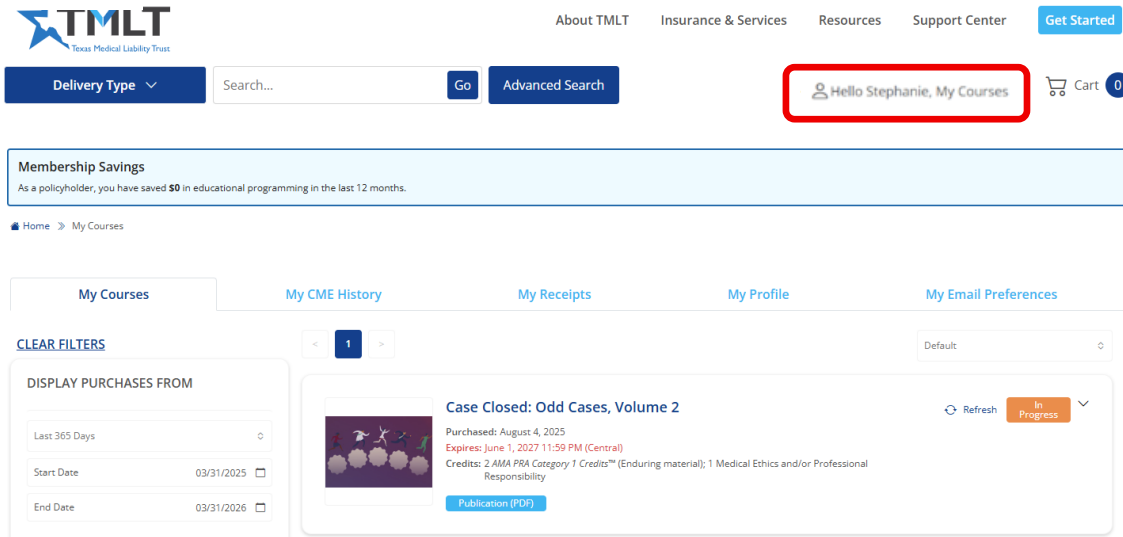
TMLT
Texas Medical Liability Trust

About TMLT Insurance & Services Resources Support Center Get Started

Delivery Type Search... Go Advanced Search

Hello Stephanie, My Courses

Cart 0

Membership Savings
As a policyholder, you have saved **$0** in educational programming in the last 12 months.

Home » My Courses

| My Courses | My CME History | My Receipts | My Profile | My Email Preferences |
|---|---|---|---|---|

CLEAR FILTERS

< 1 >

Default

DISPLAY PURCHASES FROM

Last 365 Days

Start Date 03/31/2025

End Date 03/31/2026

Case Closed: Odd Cases, Volume 2

Purchased: August 4, 2025
Expires: June 1, 2027 11:59 PM (Central)
Credits: 2 AMA PRA Category 1 Credits™ (Enduring material); 1 Medical Ethics and/or Professional Responsibility

Publication (PDF)

Refresh

In Progress